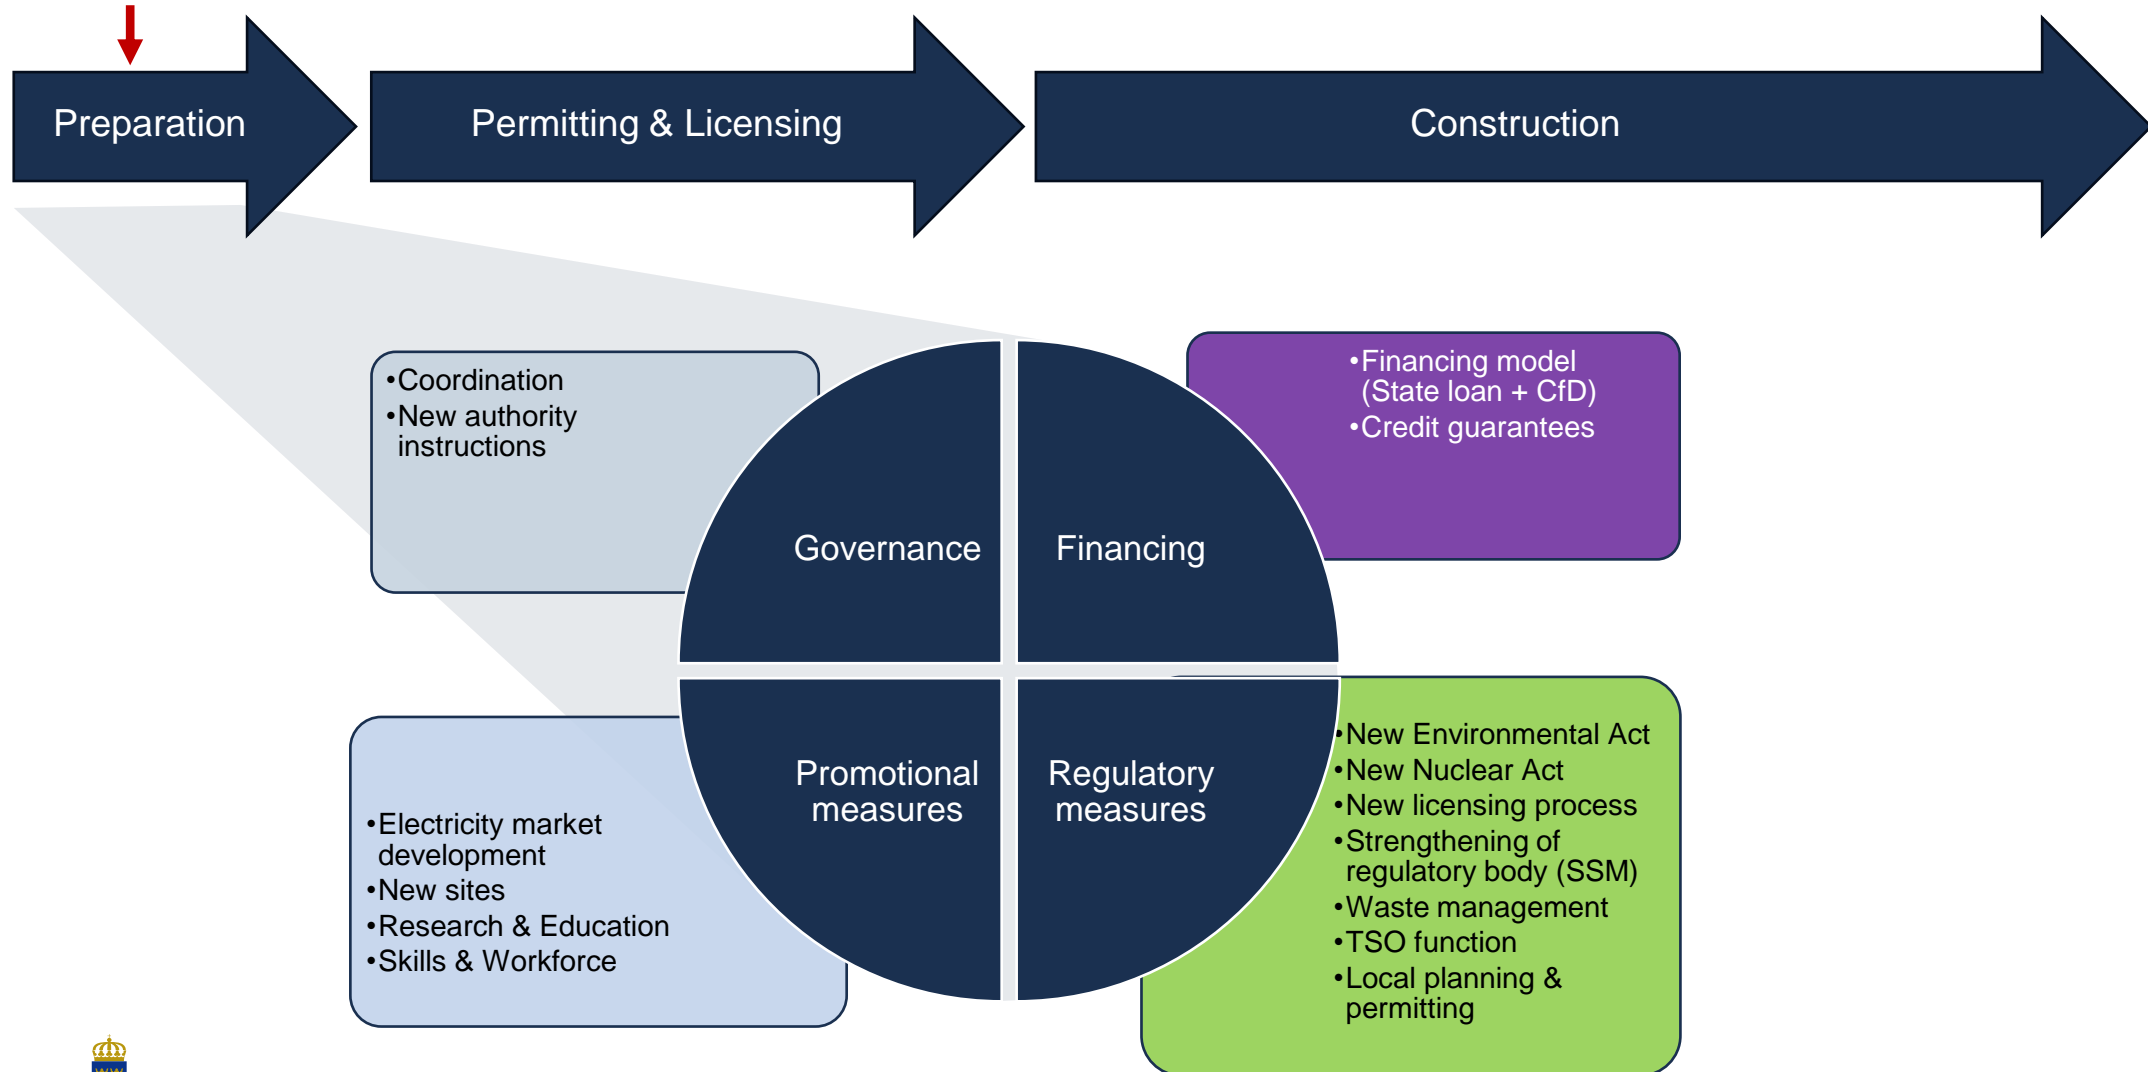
Preparation

Permitting & Licensing

Construction

•Coordination
•New authority instructions

Governance

Financing

•Financing model (State loan + CfD)
•Credit guarantees

Promotional measures

Regulatory measures

•Electricity market development
•New sites
•Research & Education
•Skills & Workforce

•New Environmental Act
•New Nuclear Act
•New licensing process
•Strengthening of regulatory body (SSM)
•Waste management
•TSO function
•Local planning & permitting